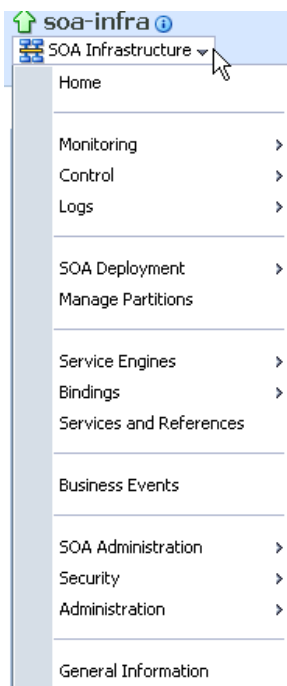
soa-infra
SOA Infrastructure
Home

Monitoring
Control
Logs

SOA Deployment
Manage Partitions

Service Engines
Bindings
Services and References

Business Events

SOA Administration
Security
Administration

General Information